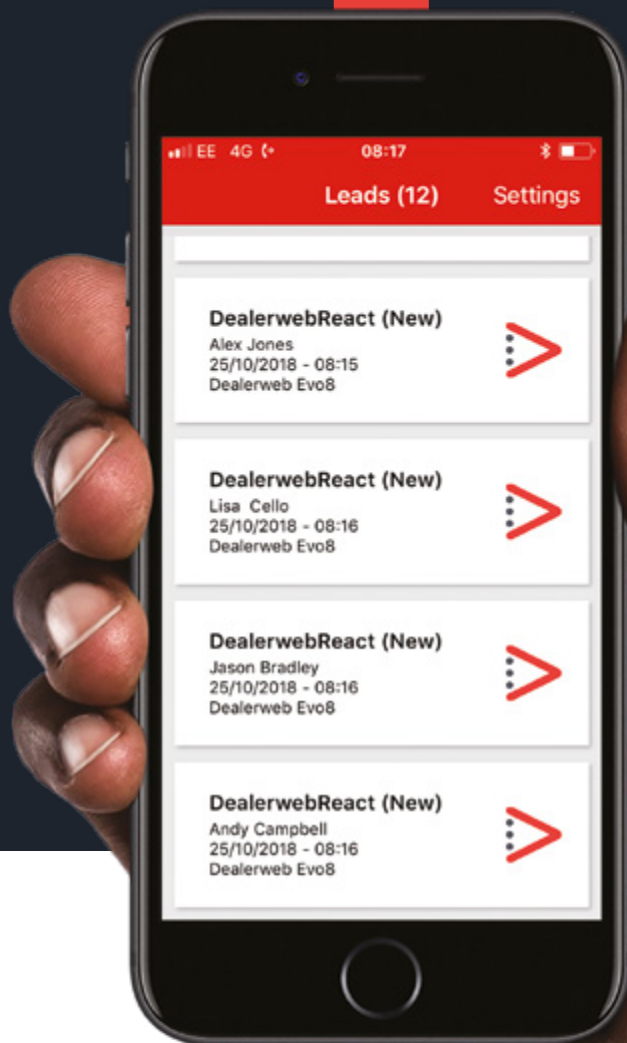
EE 4G 08:17

Leads (12) Settings

DealerwebReact (New)
Alex Jones
25/10/2018 - 08:15
Dealerweb Evo8

DealerwebReact (New)
Lisa Cello
25/10/2018 - 08:16
Dealerweb Evo8

DealerwebReact (New)
Jason Bradley
25/10/2018 - 08:16
Dealerweb Evo8

DealerwebReact (New)
Andy Campbell
25/10/2018 - 08:16
Dealerweb Evo8